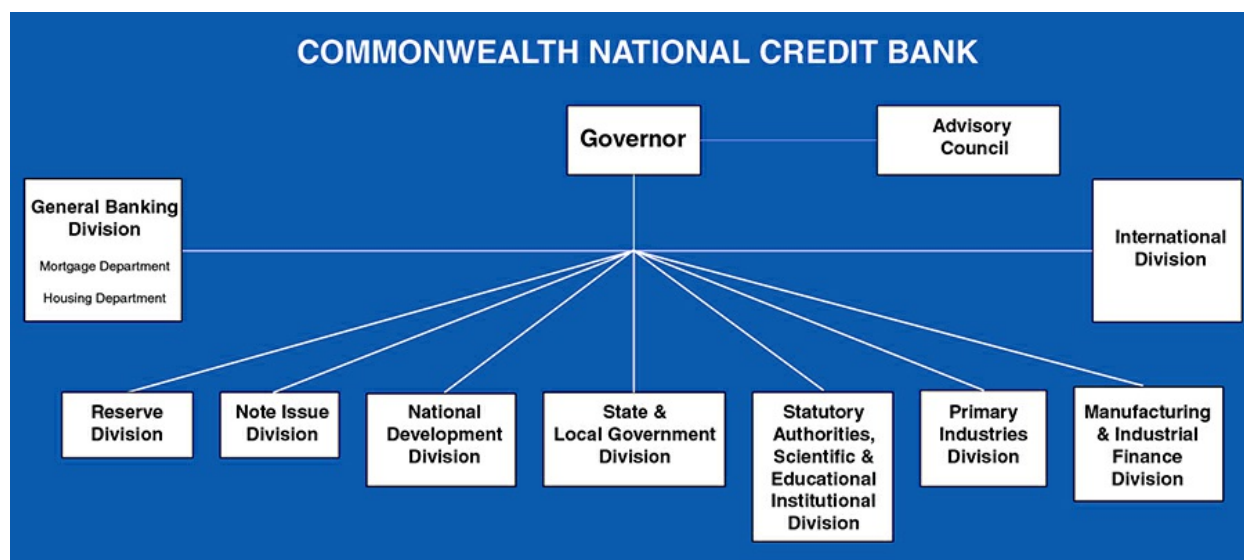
COMMONWEALTH NATIONAL CREDIT BANK

Governor

Advisory Council

General Banking Division

Mortgage Department

Housing Department

International Division

Reserve Division

Note Issue Division

National Development Division

State & Local Government Division

Statutory Authorities, Scientific & Educational Institutional Division

Primary Industries Division

Manufacturing & Industrial Finance Division